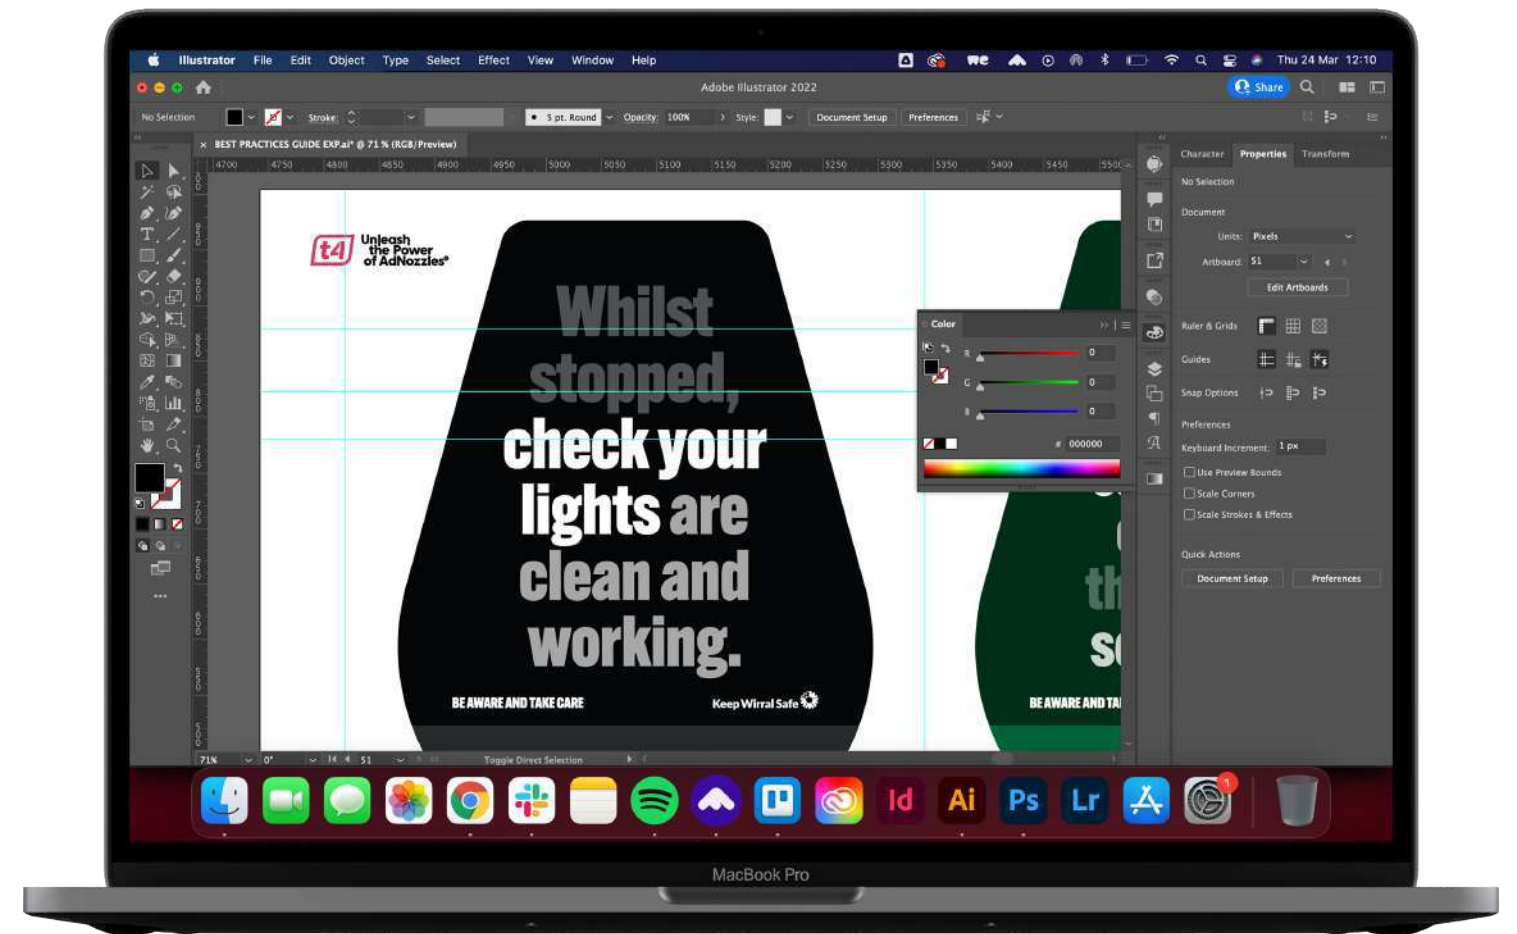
Illustrator File Edit Object Type Select Effect View Window Help

Thu 24 Mar 12:10

Adobe Illustrator 2022

Share

No Selection

Stroke:

5 pt. Round

Opacity: 100%

Style:

Document Setup

Preferences

BEST PRACTICES GUIDE EXP.ai* @ 71 % (RGB/Preview)

4700 4750 4800 4850 4900 4950 5000 5050 5100 5150 5200 5250 5300 5350 5400 5450 5500

t4 Unleash the Power of AdNozzles®

Whilst stopped, check your lights are clean and working.

BE AWARE AND TAKE CARE

Keep Wirral Safe

th

s

BE AWARE AND TA

Color

R 0

G 0

B 0

# 000000

Character Properties Transform

No Selection

Document

Units: Pixels

Artboard: 51

Edit Artboards

Ruler & Grids

Guides

Snap Options

Preferences

Keyboard Increment: 1 px

Use Preview Bounds

Scale Corners

Scale Strokes & Effects

Quick Actions

Document Setup

Preferences

71% 0° 51 Toggle Direct Selection

Id Ai Ps Lr

MacBook Pro